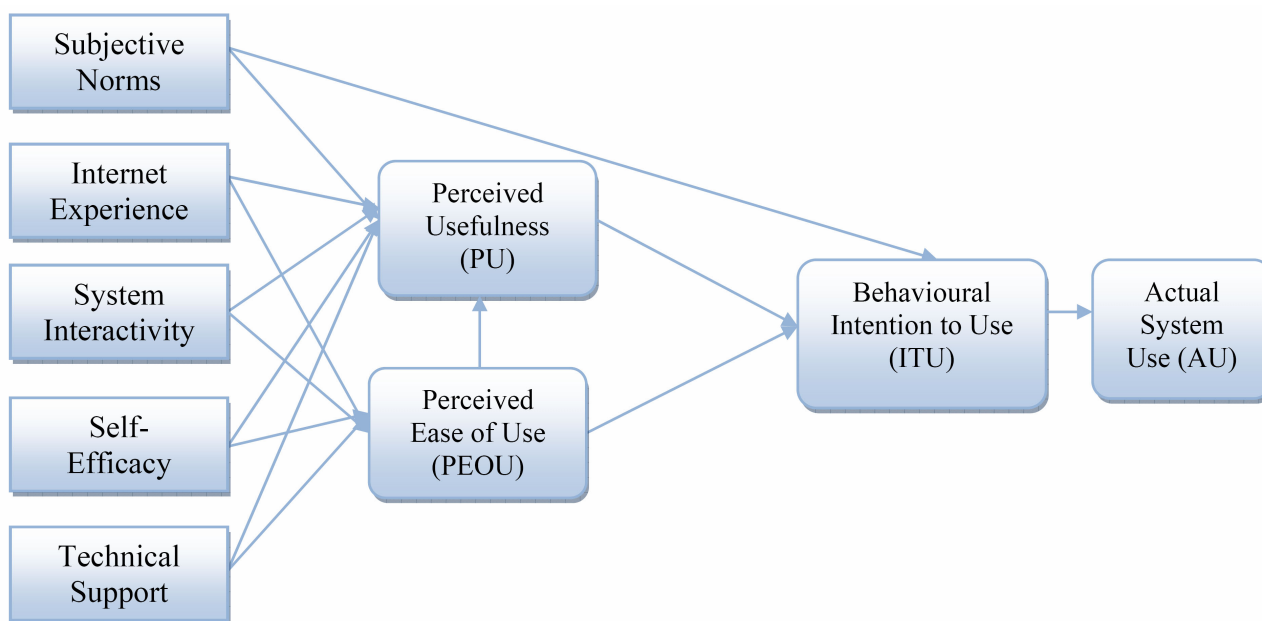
Subjective Norms

Internet Experience

System Interactivity

Self-Efficacy

Technical Support

Perceived Usefulness (PU)

Perceived Ease of Use (PEOU)

Behavioural Intention to Use (ITU)

Actual System Use (AU)